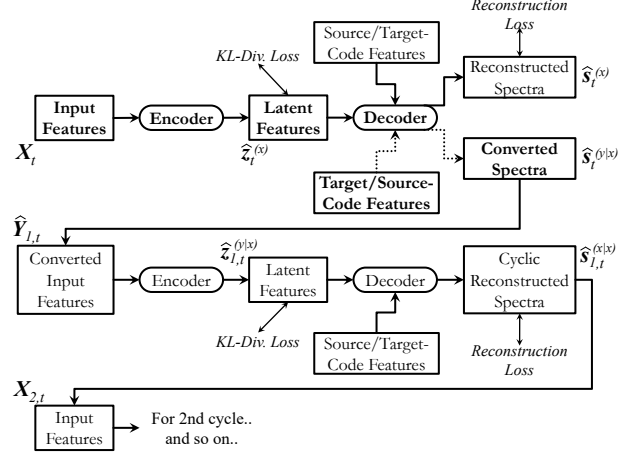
Reconstruction Loss

Source/Target-Code Features

KL-Div. Loss

Input Features

Encoder

Latent Features

Decoder

Reconstructed Spectra

$\hat{s}_t^{(x)}$

$X_t$

$\hat{z}_t^{(x)}$

Converted Spectra

$\hat{s}_t^{(y|x)}$

Target/Source-Code Features

$\hat{Y}_{1,t}$

$\hat{z}_{1,t}^{(y|x)}$

$\hat{s}_{1,t}^{(x|x)}$

Converted Input Features

Encoder

Latent Features

Decoder

Cyclic Reconstructed Spectra

KL-Div. Loss

Source/Target-Code Features

Reconstruction Loss

$X_{2,t}$

Input Features

For 2nd cycle.. and so on..